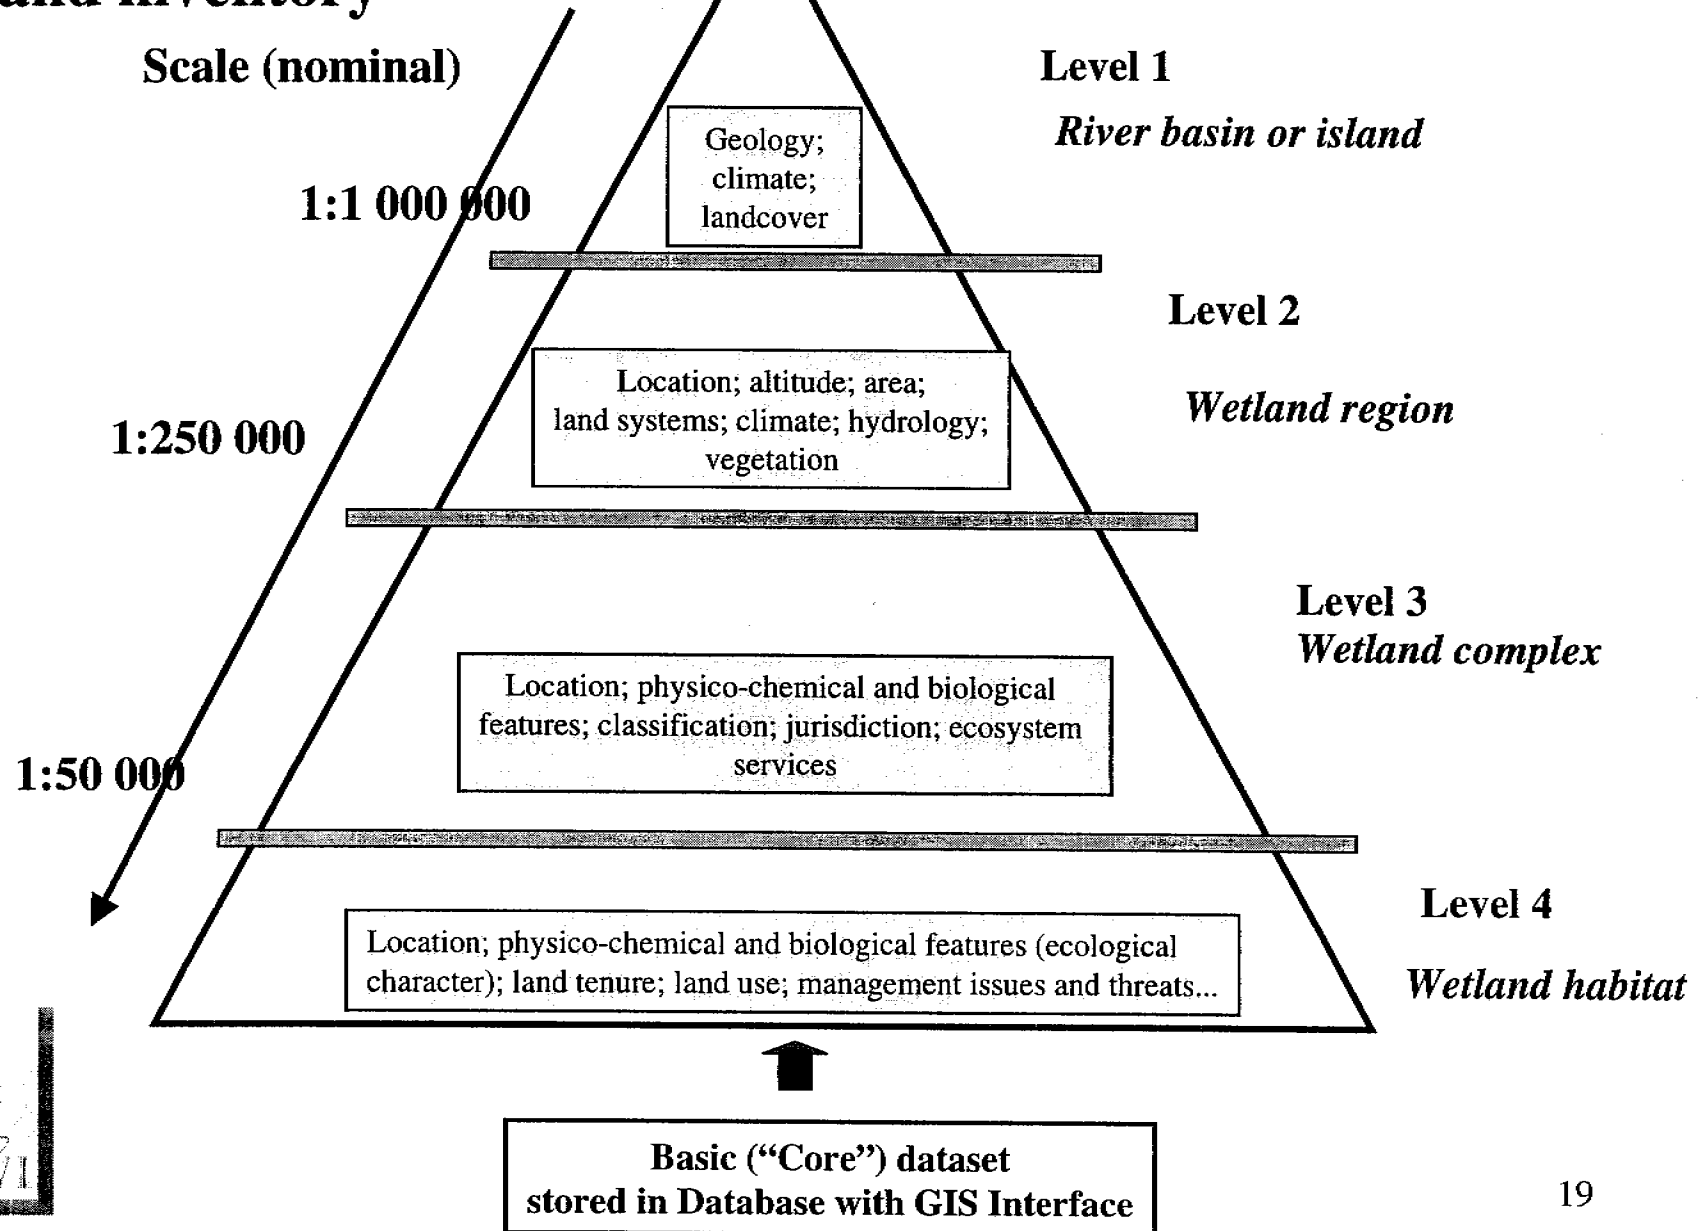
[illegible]and inventory

Scale (nominal)

Level 1

River basin or island

Geology; climate; landcover

1:1 000 000

Level 2

Location; altitude; area; land systems; climate; hydrology; vegetation

Wetland region

1:250 000

Level 3
Wetland complex

Location; physico-chemical and biological features; classification; jurisdiction; ecosystem services

1:50 000

Level 4

Location; physico-chemical and biological features (ecological character); land tenure; land use; management issues and threats...

Wetland habitat

Basic ("Core") dataset
stored in Database with GIS Interface

19